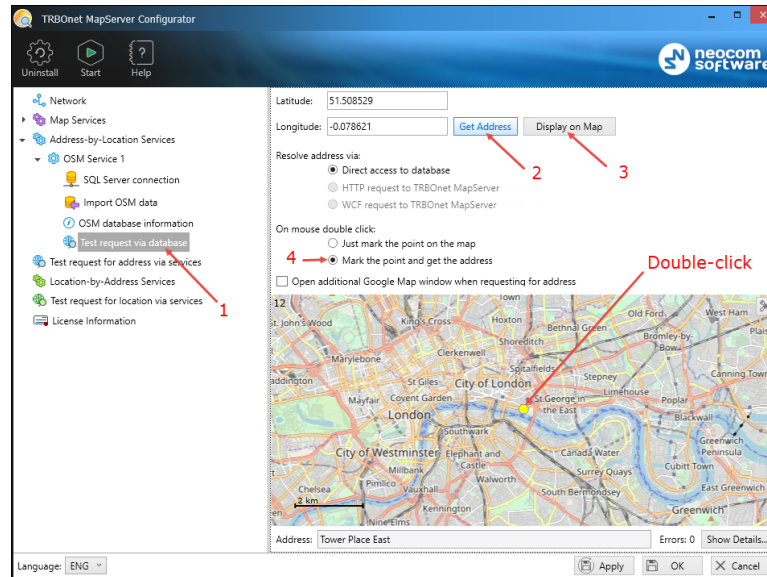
TRBOnet MapServer Configurator

Uninstall Start Help

neocom software

Network
Map Services
Address-by-Location Services
OSM Service 1
SQL Server connection
Import OSM data
OSM database information
Test request via database
Test request for address via services
Location-by-Address Services
Test request for location via services
License Information

Latitude: 51.508529
Longitude: -0.078621
Get Address
Display on Map

Resolve address via:
Direct access to database
HTTP request to TRBOnet MapServer
WCF request to TRBOnet MapServer

On mouse double click:
Just mark the point on the map
Mark the point and get the address

Open additional Google Map window when requesting for address

1 2 3 4 Double-click

12
Town
St John's Wood
King's Cross
Hoxton
Bethnal Green
Old Ford
West Ham
Bromley-by-Bow
Marylebone
Clerkenwell
Spitalfields
Paddington
St Giles
City of London
Stepney
Poplar
Covent Garden
St George in the East
Limehouse
London
Blackwall
Southwark
Greenwich Peninsula
City of Westminster
Elephant and Castle
Canada Water
Millbank
Surrey Quays
Cubitt Town
Chelsea
Walworth
South Bermondsey
2 km
Greenwich
Nine Elms

Address: Tower Place East
Errors: 0
Show Details...

Language: ENG
Apply
OK
Cancel